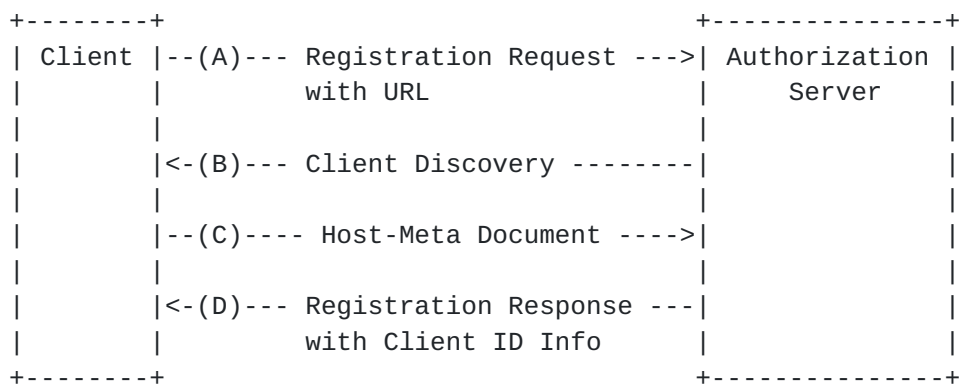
+--------+                                    +---------------+
| Client |--(A)--- Registration Request --->| Authorization |
|        |          with URL                 |    Server     |
|        |                                   |               |
|        |<-(B)--- Client Discovery --------|               |
|        |                                   |               |
|        |--(C)---- Host-Meta Document ---->|               |
|        |                                   |               |
|        |<-(D)--- Registration Response ---|               |
|        |          with Client ID Info      |               |
+--------+                                    +---------------+